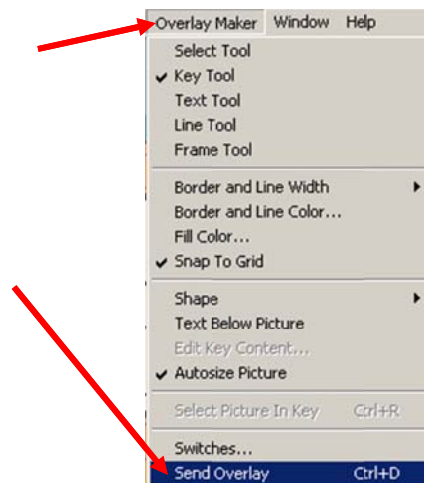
Overlay Maker Window Help

Select Tool
✓ Key Tool
Text Tool
Line Tool
Frame Tool

Border and Line Width
Border and Line Color...
Fill Color...
✓ Snap To Grid

Shape
Text Below Picture
Edit Key Content...
✓ Autosize Picture

Select Picture In Key Ctrl+R

Switches...
Send Overlay Ctrl+D